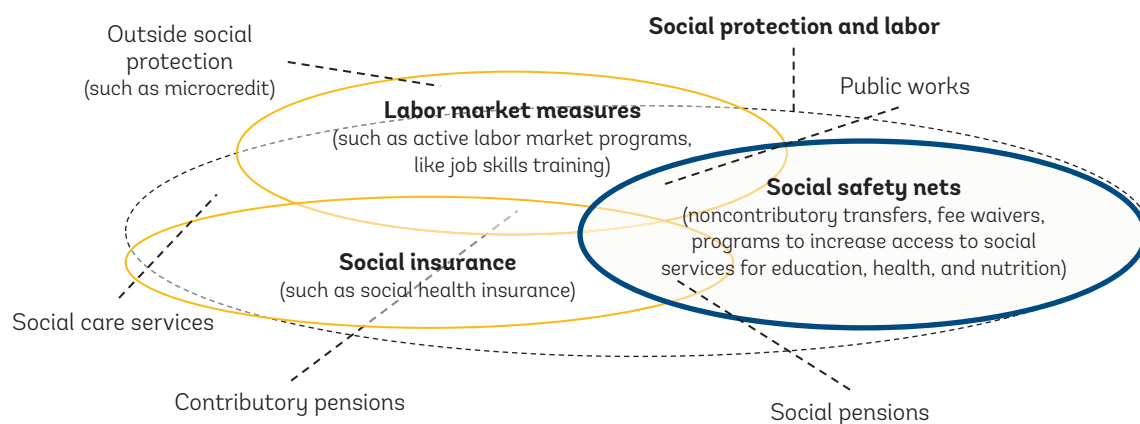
Outside social protection
(such as microcredit)

Social protection and labor

Public works

Labor market measures
(such as active labor market programs, like job skills training)

Social safety nets
(noncontributory transfers, fee waivers, programs to increase access to social services for education, health, and nutrition)

Social insurance
(such as social health insurance)

Social care services

Contributory pensions

Social pensions